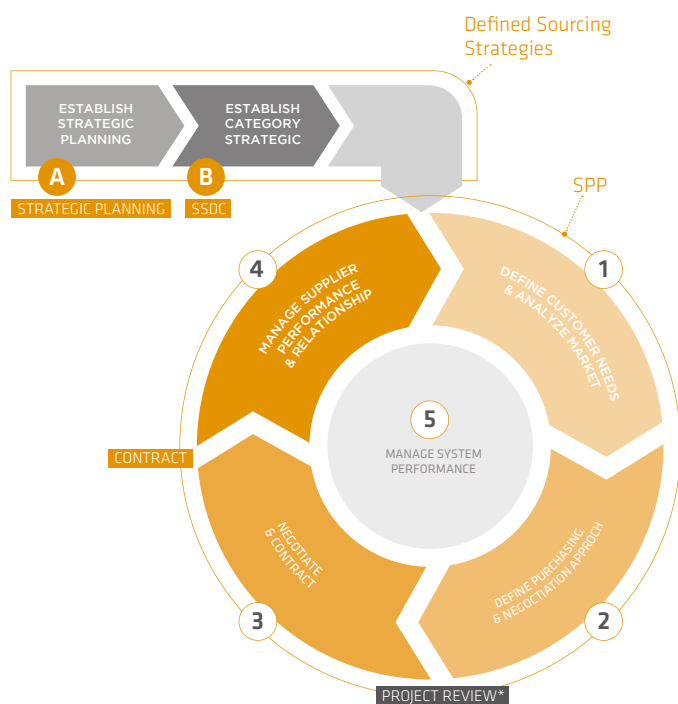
Defined Sourcing Strategies

ESTABLISH STRATEGIC PLANNING

ESTABLISH CATEGORY STRATEGIC

A

STRATEGIC PLANNING

B

SSDC

SPP

4

MANAGE SUPPLIER PERFORMANCE & RELATIONSHIP

1

DEFINE CUSTOMER NEEDS & ANALYZE MARKET

5

MANAGE SYSTEM PERFORMANCE

CONTRACT

NEGOTIATE & CONTRACT

DEFINE PURCHASING & NEGOCTIATION APPROCH

3

2

PROJECT REVIEW*